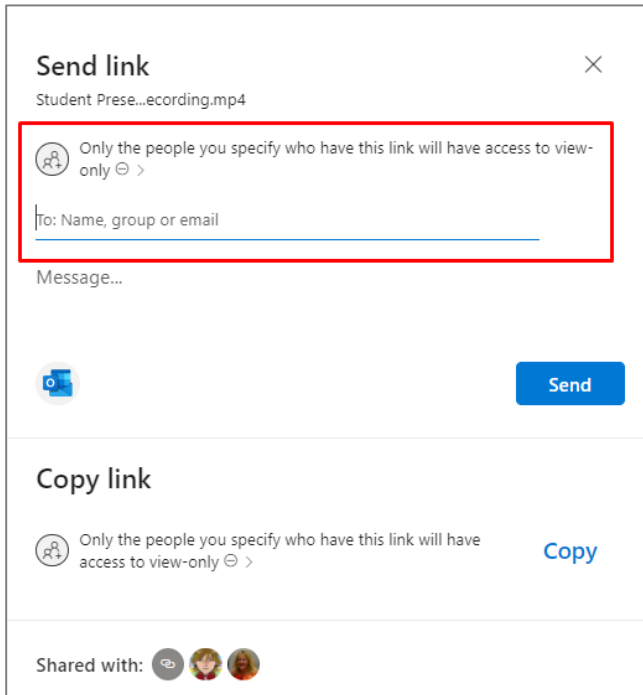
Send link

Student Prese...ecording.mp4

Only the people you specify who have this link will have access to view-only ⊝ >

To: Name, group or email

Message...

Send

Copy link

Only the people you specify who have this link will have access to view-only ⊝ >

Copy

Shared with: